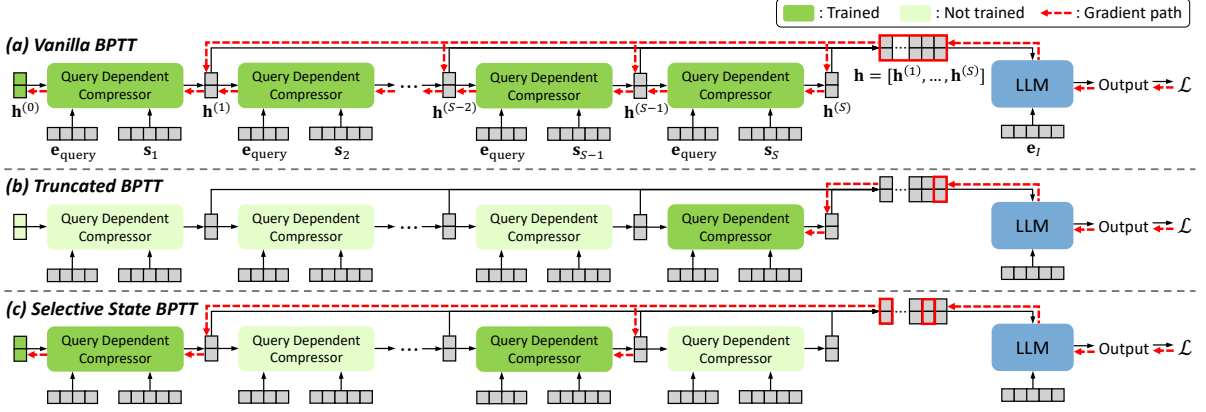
: Trained : Not trained : Gradient path

(a) Vanilla BPTT

Query Dependent Compressor

$\mathbf{h}^{(0)}$ $\mathbf{h}^{(1)}$ ... $\mathbf{h}^{(S-2)}$ $\mathbf{h}^{(S-1)}$ $\mathbf{h}^{(S)}$

$\mathbf{h} = [\mathbf{h}^{(1)}, \ldots, \mathbf{h}^{(S)}]$

LLM

Output $\mathcal{L}$

$\mathbf{e}_{\text{query}}$ $\mathbf{s}_1$ $\mathbf{e}_{\text{query}}$ $\mathbf{s}_2$ $\mathbf{e}_{\text{query}}$ $\mathbf{s}_{S-1}$ $\mathbf{e}_{\text{query}}$ $\mathbf{s}_S$ $\mathbf{e}_I$

(b) Truncated BPTT

Query Dependent Compressor

Query Dependent Compressor

Query Dependent Compressor

Query Dependent Compressor

LLM

Output $\mathcal{L}$

(c) Selective State BPTT

Query Dependent Compressor

Query Dependent Compressor

Query Dependent Compressor

Query Dependent Compressor

LLM

Output $\mathcal{L}$